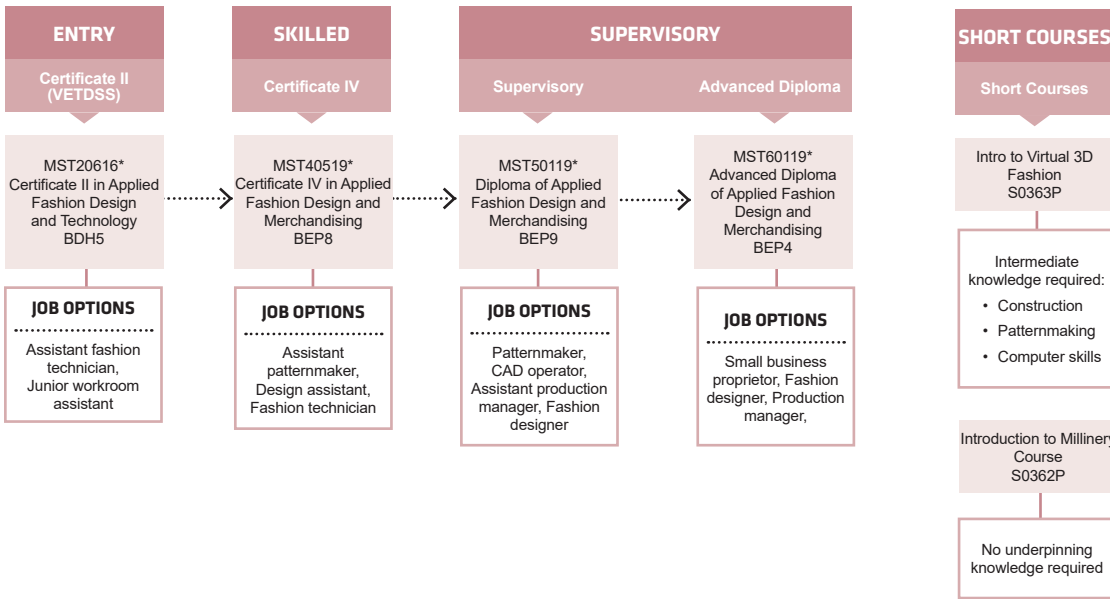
ENTRY

Certificate II (VETDSS)

MST20616* Certificate II in Applied Fashion Design and Technology BDH5

JOB OPTIONS

Assistant fashion technician, Junior workroom assistant

SKILLED

Certificate IV

MST40519* Certificate IV in Applied Fashion Design and Merchandising BEP8

JOB OPTIONS

Assistant patternmaker, Design assistant, Fashion technician

SUPERVISORY

Supervisory

MST50119* Diploma of Applied Fashion Design and Merchandising BEP9

JOB OPTIONS

Patternmaker, CAD operator, Assistant production manager, Fashion designer

Advanced Diploma

MST60119* Advanced Diploma of Applied Fashion Design and Merchandising BEP4

JOB OPTIONS

Small business proprietor, Fashion designer, Production manager,

SHORT COURSES

Short Courses

Intro to Virtual 3D Fashion S0363P

Intermediate knowledge required:
• Construction
• Patternmaking
• Computer skills

Introduction to Millinery Course S0362P

No underpinning knowledge required